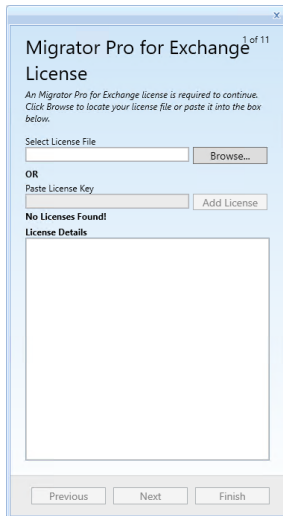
x

1 of 11

Migrator Pro for Exchange License

An Migrator Pro for Exchange license is required to continue. Click Browse to locate your license file or paste it into the box below.

Select License File

Browse...

OR

Paste License Key

Add License

No Licenses Found!

License Details

Previous Next Finish